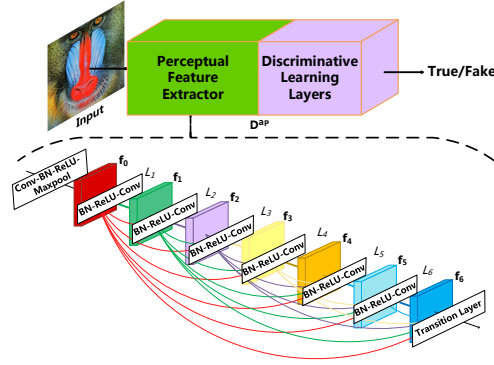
Input

Perceptual Feature Extractor

Discriminative Learning Layers

True/Fake

$D^{ap}$

Conv-BN-ReLU-Maxpool

$f_0$

BN-ReLU-Conv

$L_1$

$f_1$

BN-ReLU-Conv

$L_2$

$f_2$

BN-ReLU-Conv

$L_3$

$f_3$

BN-ReLU-Conv

$L_4$

$f_4$

BN-ReLU-Conv

$L_5$

$f_5$

BN-ReLU-Conv

$L_6$

$f_6$

Transition Layer